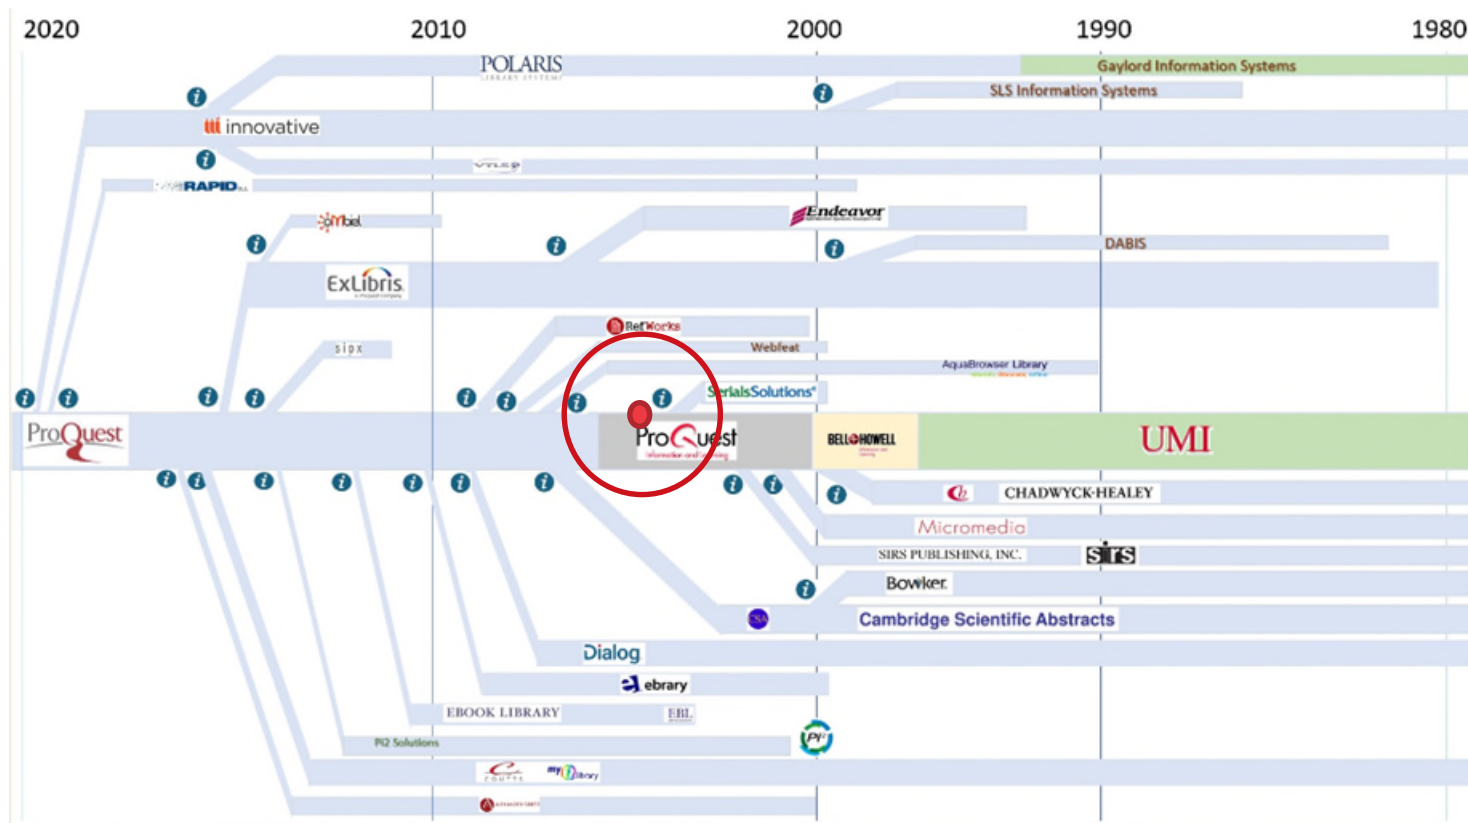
2020
2010
2000
1990
1980

POLARIS
LIBRARY SYSTEMS
Gaylord Information Systems
SLS Information Systems
iii innovative
VTLS
RAPID
Mobiel
Endeavor
DABIS
ExLibris
a ProQuest company
RefWorks
sipx
Webfeat
AquaBrowser Library
SerialsSolutions
ProQuest
ProQuest
BELL&HOWELL
UMI
CHADWYCK-HEALEY
Micromedia
SIRS PUBLISHING, INC.
SIRS
Bowker
Cambridge Scientific Abstracts
Dialog
ebrary
EBOOK LIBRARY
EBL
Pi2 Solutions
Pi2
myiLibrary
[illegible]